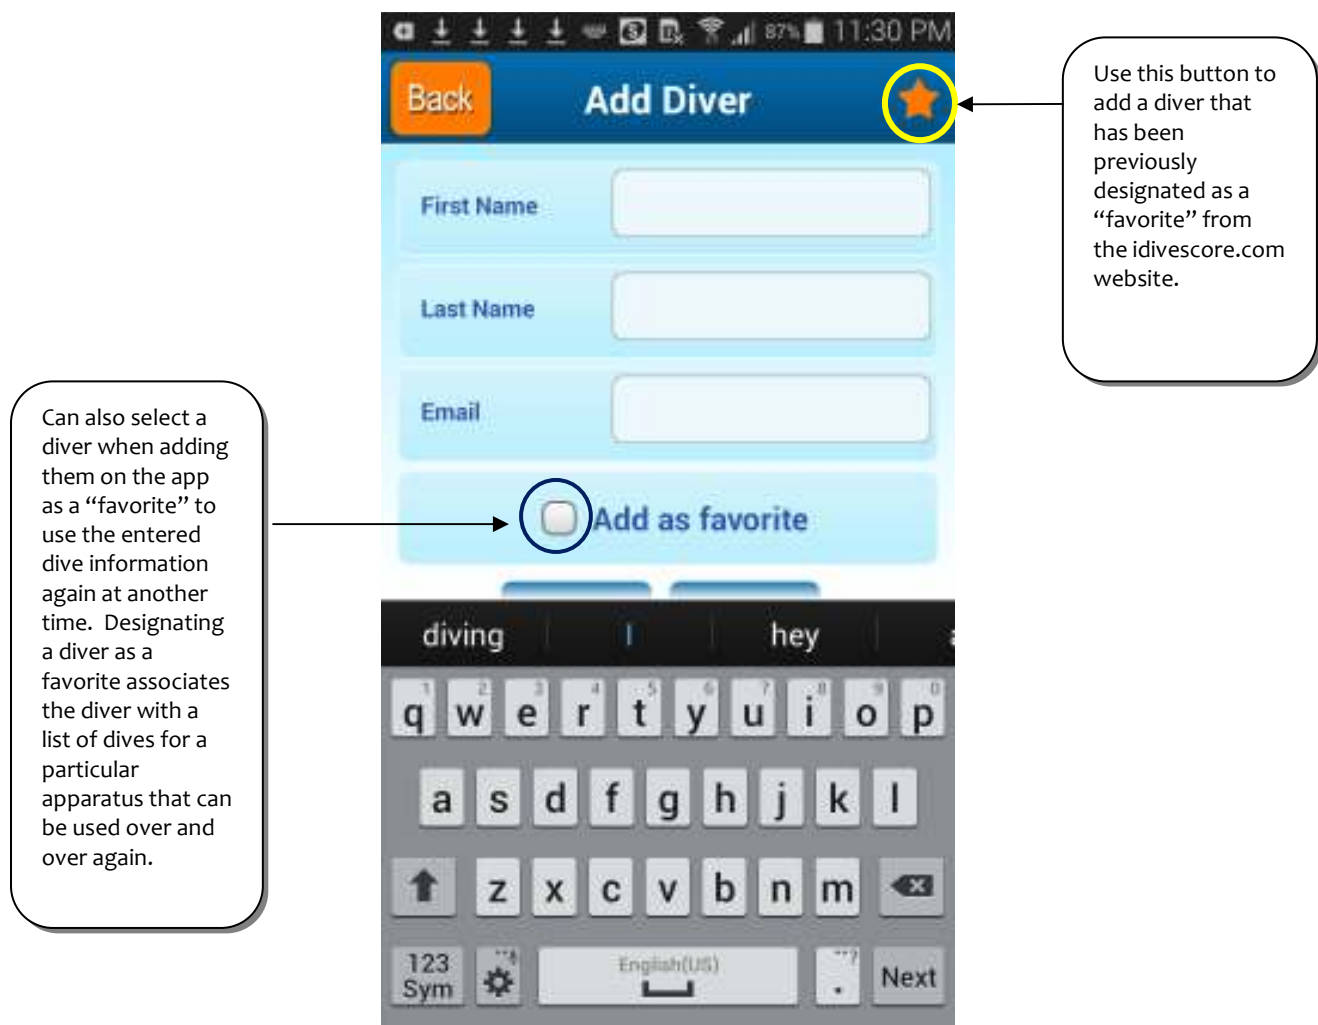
87% 11:30 PM

Back
Add Diver

Use this button to add a diver that has been previously designated as a “favorite” from the idivescore.com website.

First Name

Last Name

Email

Can also select a diver when adding them on the app as a “favorite” to use the entered dive information again at another time. Designating a diver as a favorite associates the diver with a list of dives for a particular apparatus that can be used over and over again.

Add as favorite

diving | I | hey

1 q 2 w 3 e 4 r 5 t 6 y 7 u 8 i 9 o 0 p
a s d f g h j k l
z x c v b n m
123 Sym English(US) . Next